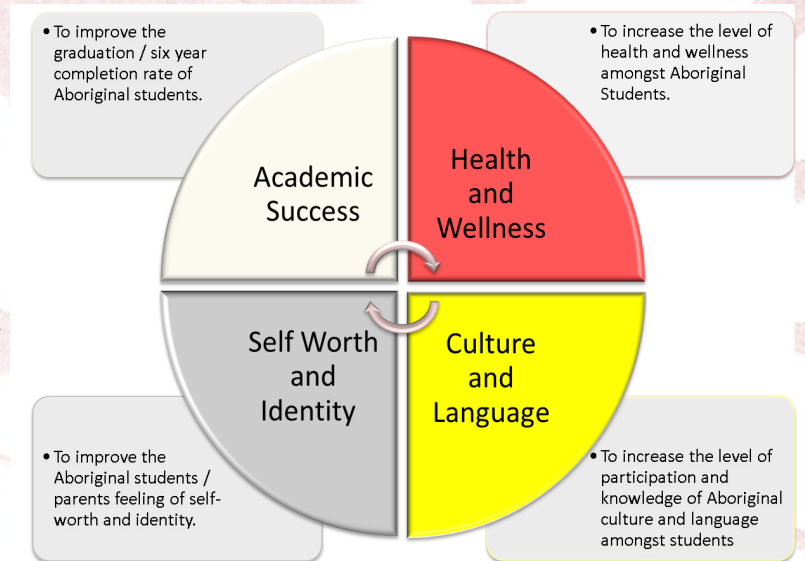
• To improve the graduation / six year completion rate of Aboriginal students.

• To increase the level of health and wellness amongst Aboriginal Students.

Academic Success

Health and Wellness

Self Worth and Identity

Culture and Language

• To improve the Aboriginal students / parents feeling of self-worth and identity.

• To increase the level of participation and knowledge of Aboriginal culture and language amongst students